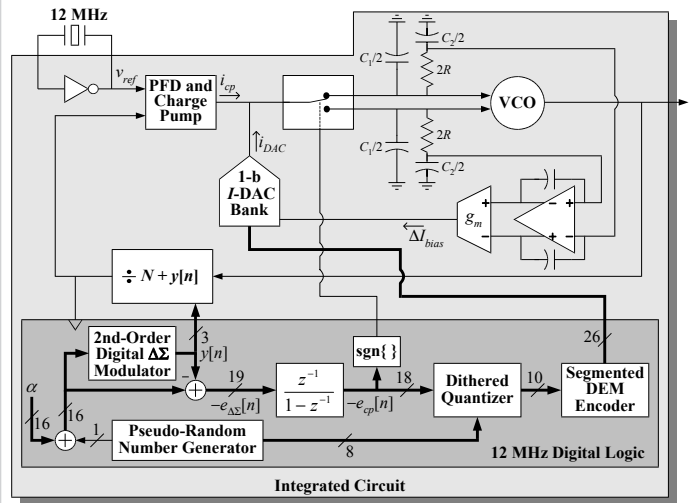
12 MHz

$v_{ref}$

PFD and Charge Pump

$i_{cp}$

$C_1/2$

$C_2/2$

$2R$

VCO

$2R$

$C_1/2$

$C_2/2$

$i_{DAC}$

1-b $I$-DAC Bank

$g_m$

$\Delta I_{bias}$

$\div N + y[n]$

2nd-Order Digital $\Delta\Sigma$ Modulator

3

$y[n]$

sgn{ }

26

$\alpha$

16

16

19

$-e_{\Delta\Sigma}[n]$

$\frac{z^{-1}}{1-z^{-1}}$

18

$-e_{cp}[n]$

Dithered Quantizer

10

Segmented DEM Encoder

16

1

Pseudo-Random Number Generator

8

12 MHz Digital Logic

Integrated Circuit